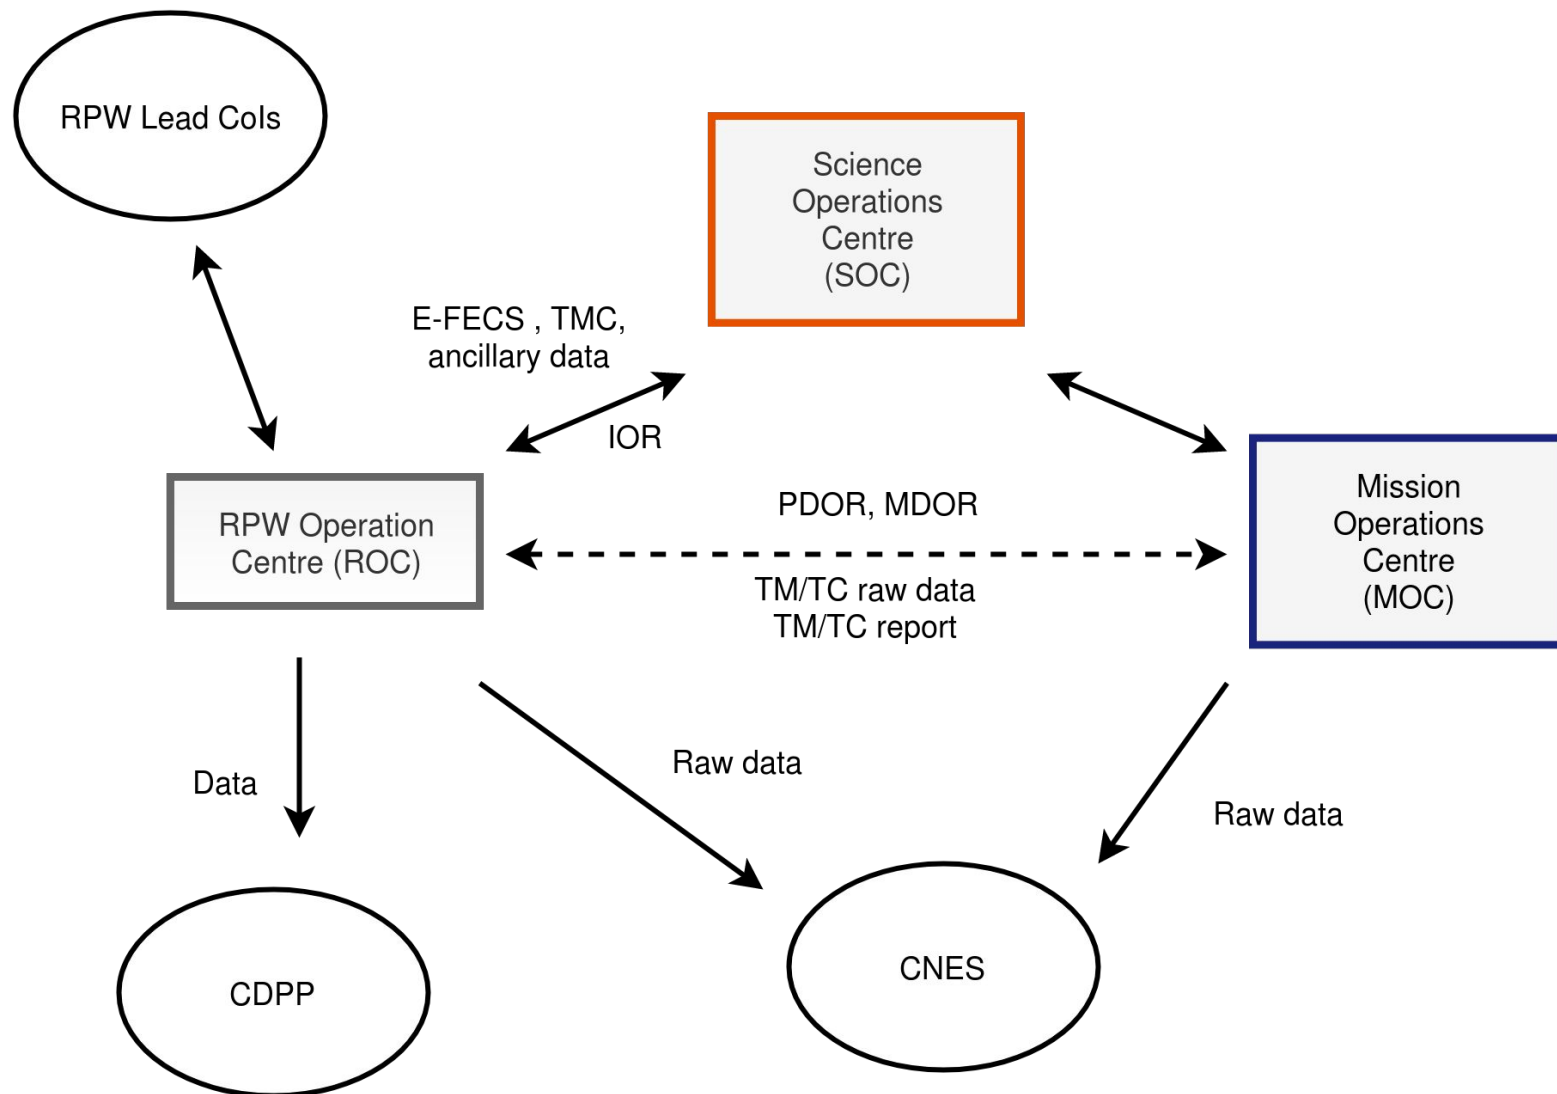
RPW Lead CoIs

Science Operations Centre (SOC)

E-FECS , TMC, ancillary data

IOR

RPW Operation Centre (ROC)

PDOR, MDOR

TM/TC raw data
TM/TC report

Mission Operations Centre (MOC)

Data

Raw data

Raw data

CDPP

CNES